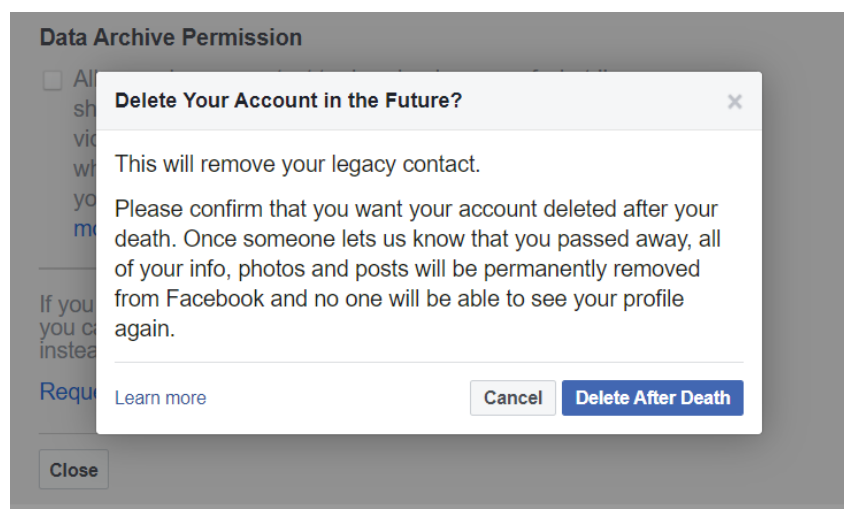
Data Archive Permission

Al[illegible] sh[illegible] vi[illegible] wh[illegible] yo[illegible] mo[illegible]

If you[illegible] you ca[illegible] instea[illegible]

Reque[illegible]

Close

Delete Your Account in the Future?

×

This will remove your legacy contact.

Please confirm that you want your account deleted after your death. Once someone lets us know that you passed away, all of your info, photos and posts will be permanently removed from Facebook and no one will be able to see your profile again.

Learn more

Cancel

Delete After Death